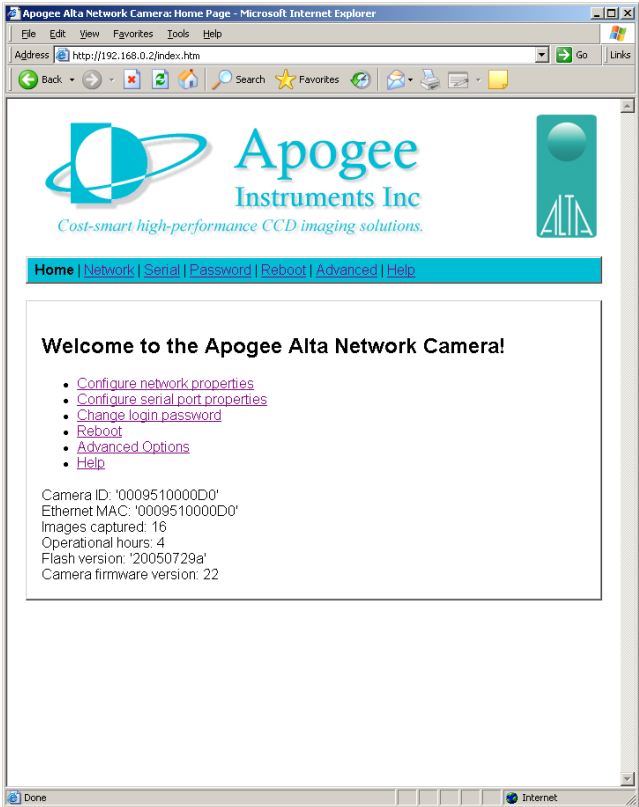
Apogee Alta Network Camera: Home Page - Microsoft Internet Explorer

File Edit View Favorites Tools Help

Address http://192.168.0.2/index.htm Go Links

Back Search Favorites

Apogee Instruments Inc
Cost-smart high-performance CCD imaging solutions.

ALTA

Home | Network | Serial | Password | Reboot | Advanced | Help

Welcome to the Apogee Alta Network Camera!

- Configure network properties
- Configure serial port properties
- Change login password
- Reboot
- Advanced Options
- Help

Camera ID: '0009510000D0'
Ethernet MAC: '0009510000D0'
Images captured: 16
Operational hours: 4
Flash version: '20050729a'
Camera firmware version: 22

Done Internet